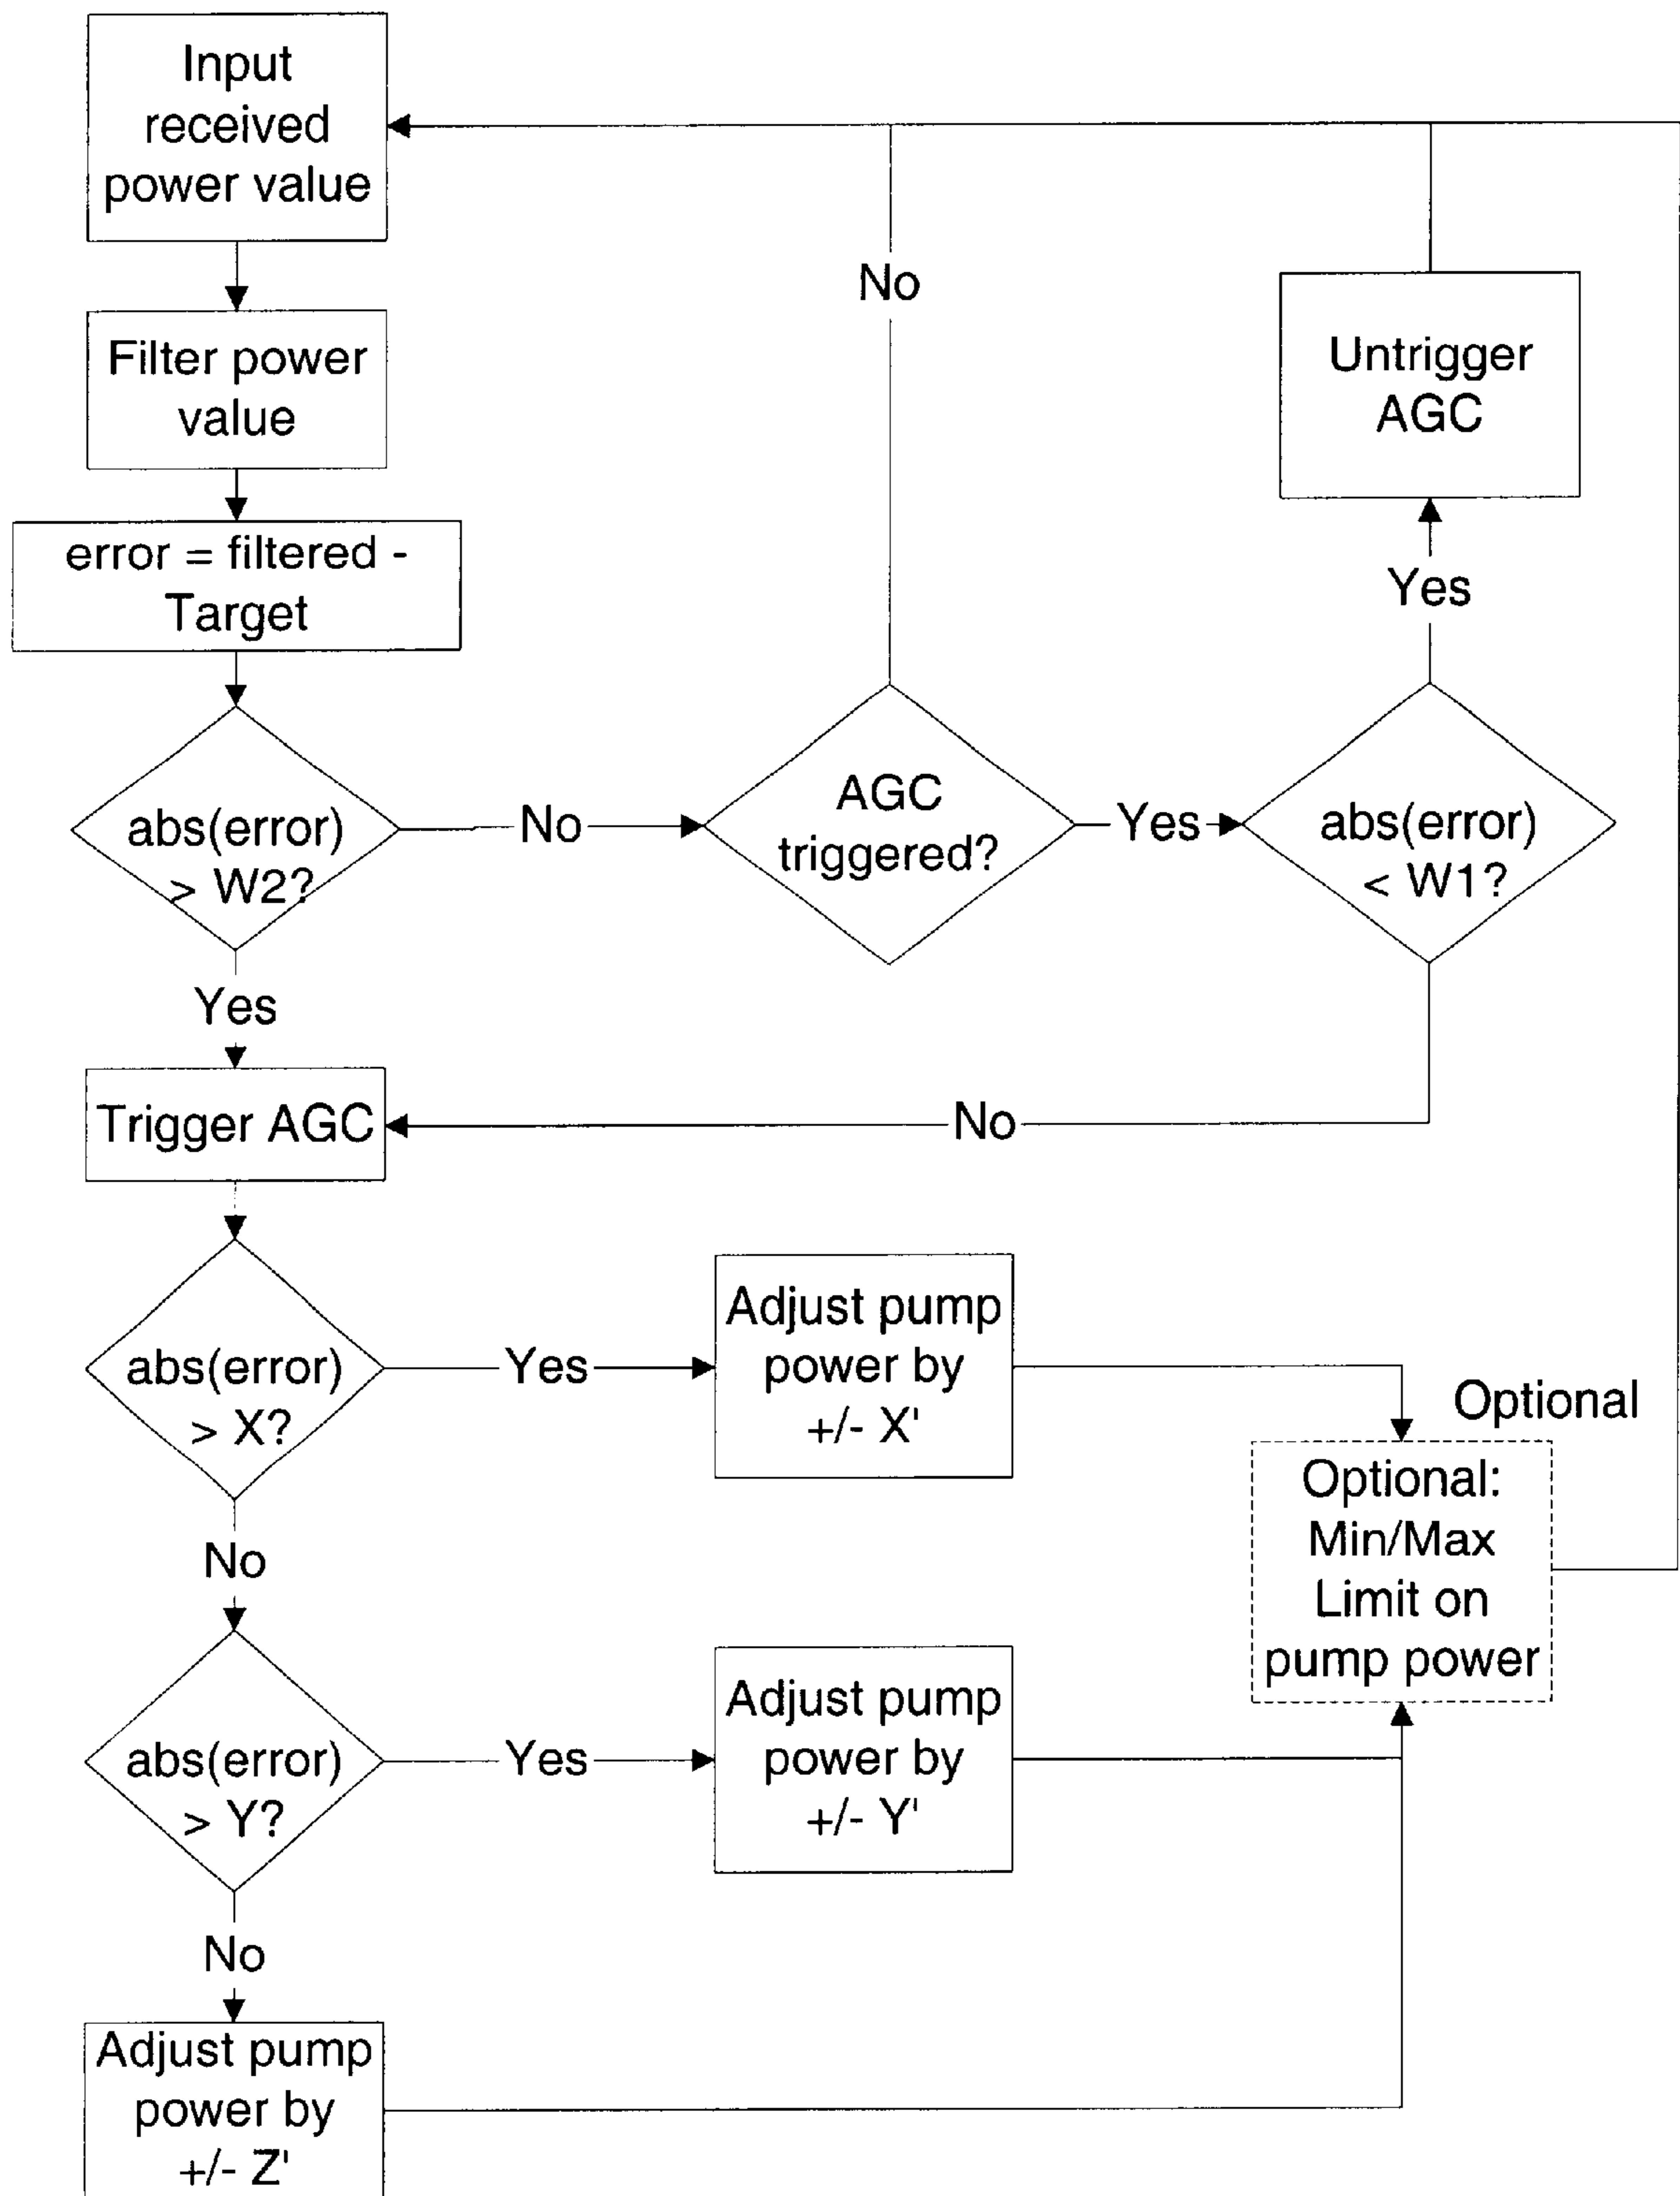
Input received power value

Filter power value

error = filtered - Target

abs(error) > W2?

No

AGC triggered?

No

Yes

abs(error) < W1?

Yes

Untrigger AGC

Yes

Trigger AGC

No

abs(error) > X?

Yes

Adjust pump power by +/- X'

Optional

Optional: Min/Max Limit on pump power

No

abs(error) > Y?

Yes

Adjust pump power by +/- Y'

No

Adjust pump power by +/- Z'